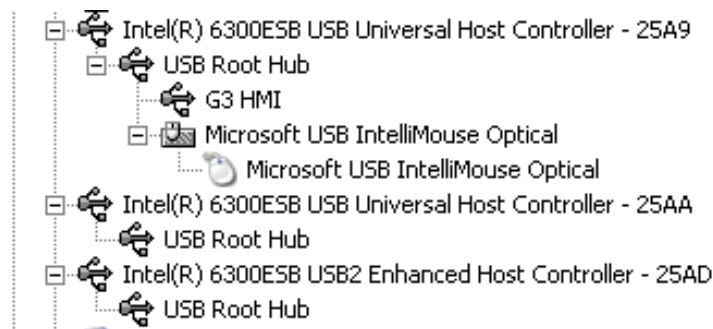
Intel(R) 6300ESB USB Universal Host Controller - 25A9
USB Root Hub
G3 HMI
Microsoft USB IntelliMouse Optical
Microsoft USB IntelliMouse Optical
Intel(R) 6300ESB USB Universal Host Controller - 25AA
USB Root Hub
Intel(R) 6300ESB USB2 Enhanced Host Controller - 25AD
USB Root Hub